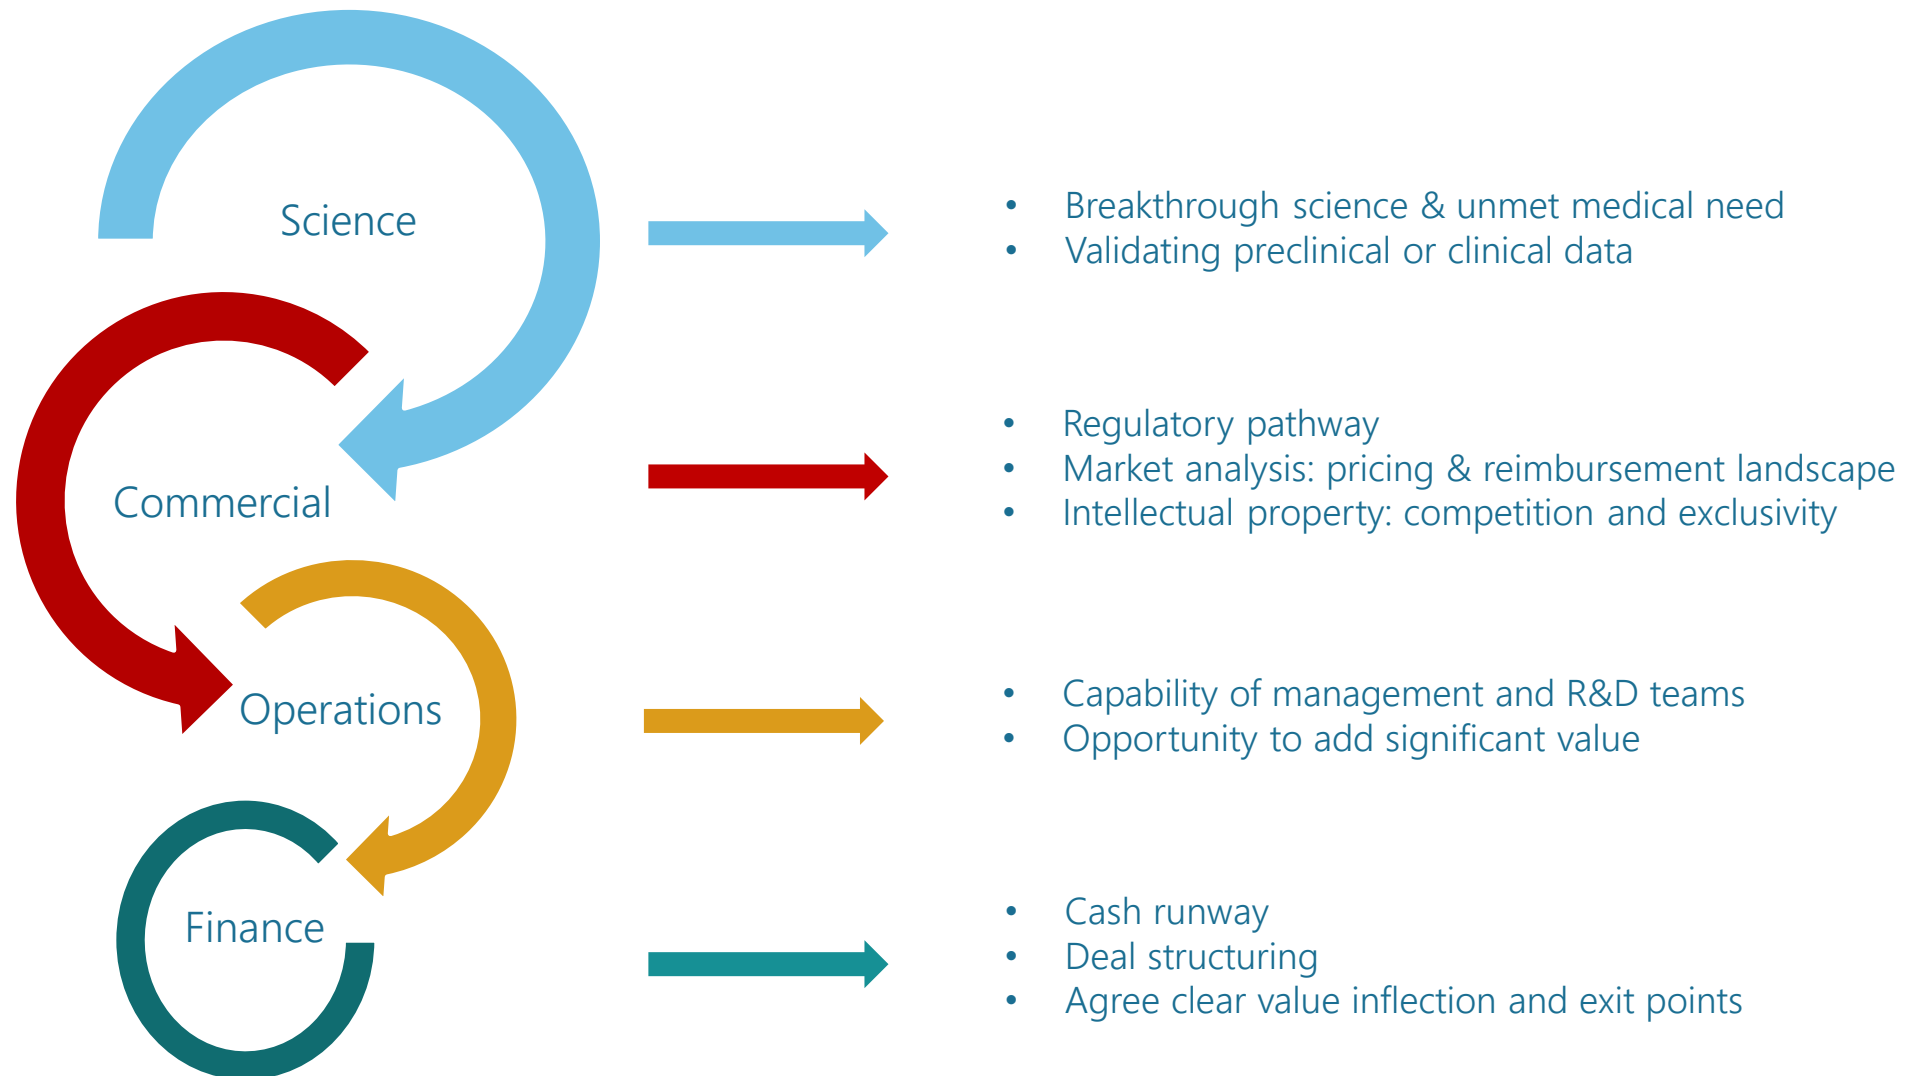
Science

- Breakthrough science & unmet medical need
- Validating preclinical or clinical data

Commercial

- Regulatory pathway
- Market analysis: pricing & reimbursement landscape
- Intellectual property: competition and exclusivity

Operations

- Capability of management and R&D teams
- Opportunity to add significant value

Finance

- Cash runway
- Deal structuring
- Agree clear value inflection and exit points